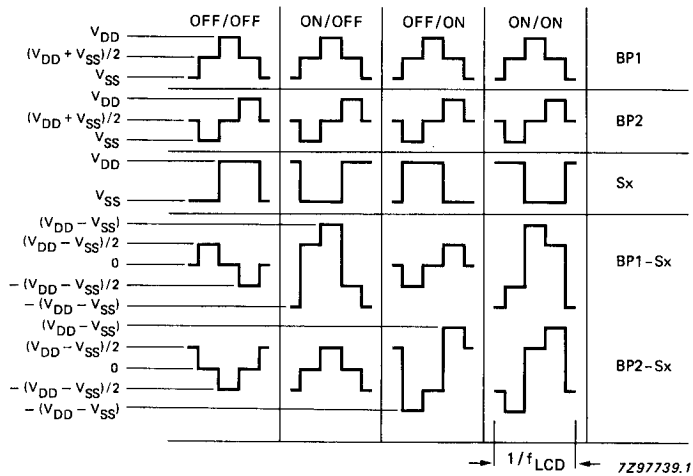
OFF/OFF ON/OFF OFF/ON ON/ON

$V_{DD}$
$(V_{DD} + V_{SS})/2$
$V_{SS}$
BP1

$V_{DD}$
$(V_{DD} + V_{SS})/2$
$V_{SS}$
BP2

$V_{DD}$
$V_{SS}$
Sx

$(V_{DD} - V_{SS})$
$(V_{DD} - V_{SS})/2$
0
$-(V_{DD} - V_{SS})/2$
$-(V_{DD} - V_{SS})$
BP1-Sx

$(V_{DD} - V_{SS})$
$(V_{DD} - V_{SS})/2$
0
$-(V_{DD} - V_{SS})/2$
$-(V_{DD} - V_{SS})$
BP2-Sx

$1/f_{LCD}$

7Z97739.1